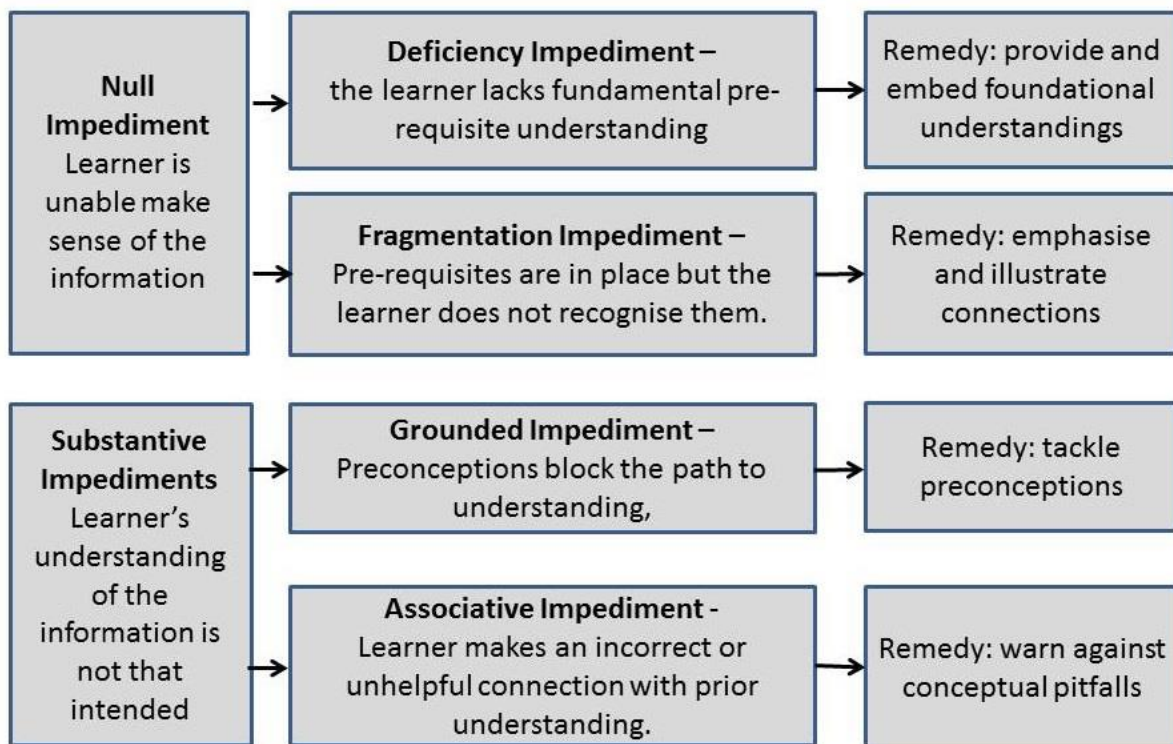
**Null Impediment**
Learner is unable make sense of the information

**Deficiency Impediment** – the learner lacks fundamental pre-requisite understanding

Remedy: provide and embed foundational understandings

**Fragmentation Impediment** – Pre-requisites are in place but the learner does not recognise them.

Remedy: emphasise and illustrate connections

**Substantive Impediments**
Learner's understanding of the information is not that intended

**Grounded Impediment** – Preconceptions block the path to understanding,

Remedy: tackle preconceptions

**Associative Impediment** - Learner makes an incorrect or unhelpful connection with prior understanding.

Remedy: warn against conceptual pitfalls